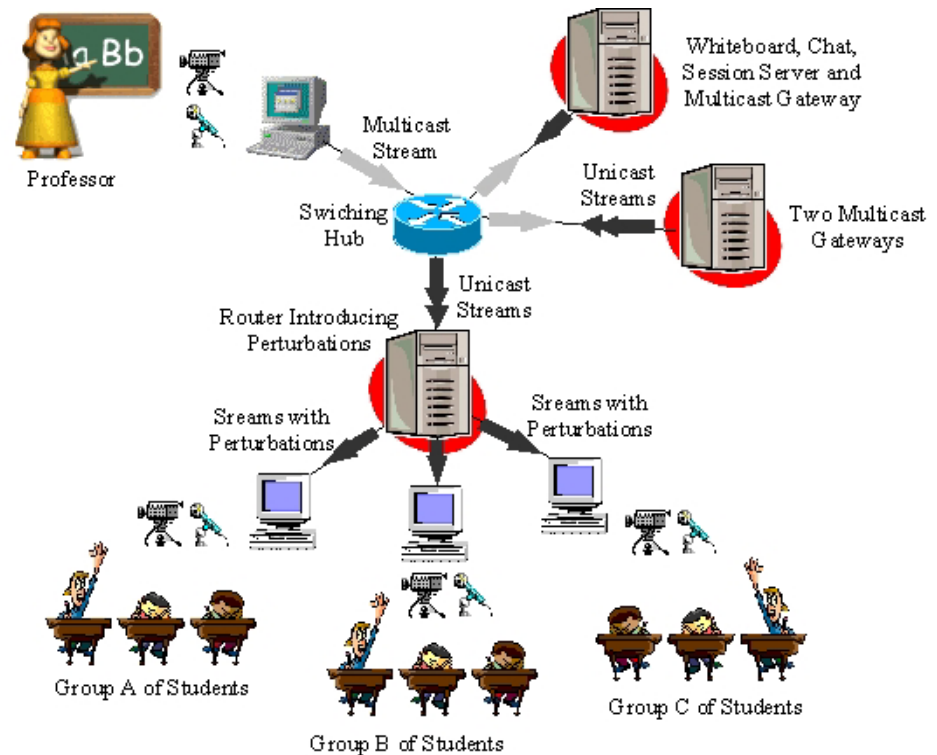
a Bb

Professor

Multicast Stream

Whiteboard, Chat, Session Server and Multicast Gateway

Unicast Streams

Swiching Hub

Two Multicast Gateways

Unicast Streams

Router Introducing Perturbations

Sreams with Perturbations

Sreams with Perturbations

Group A of Students

Group B of Students

Group C of Students